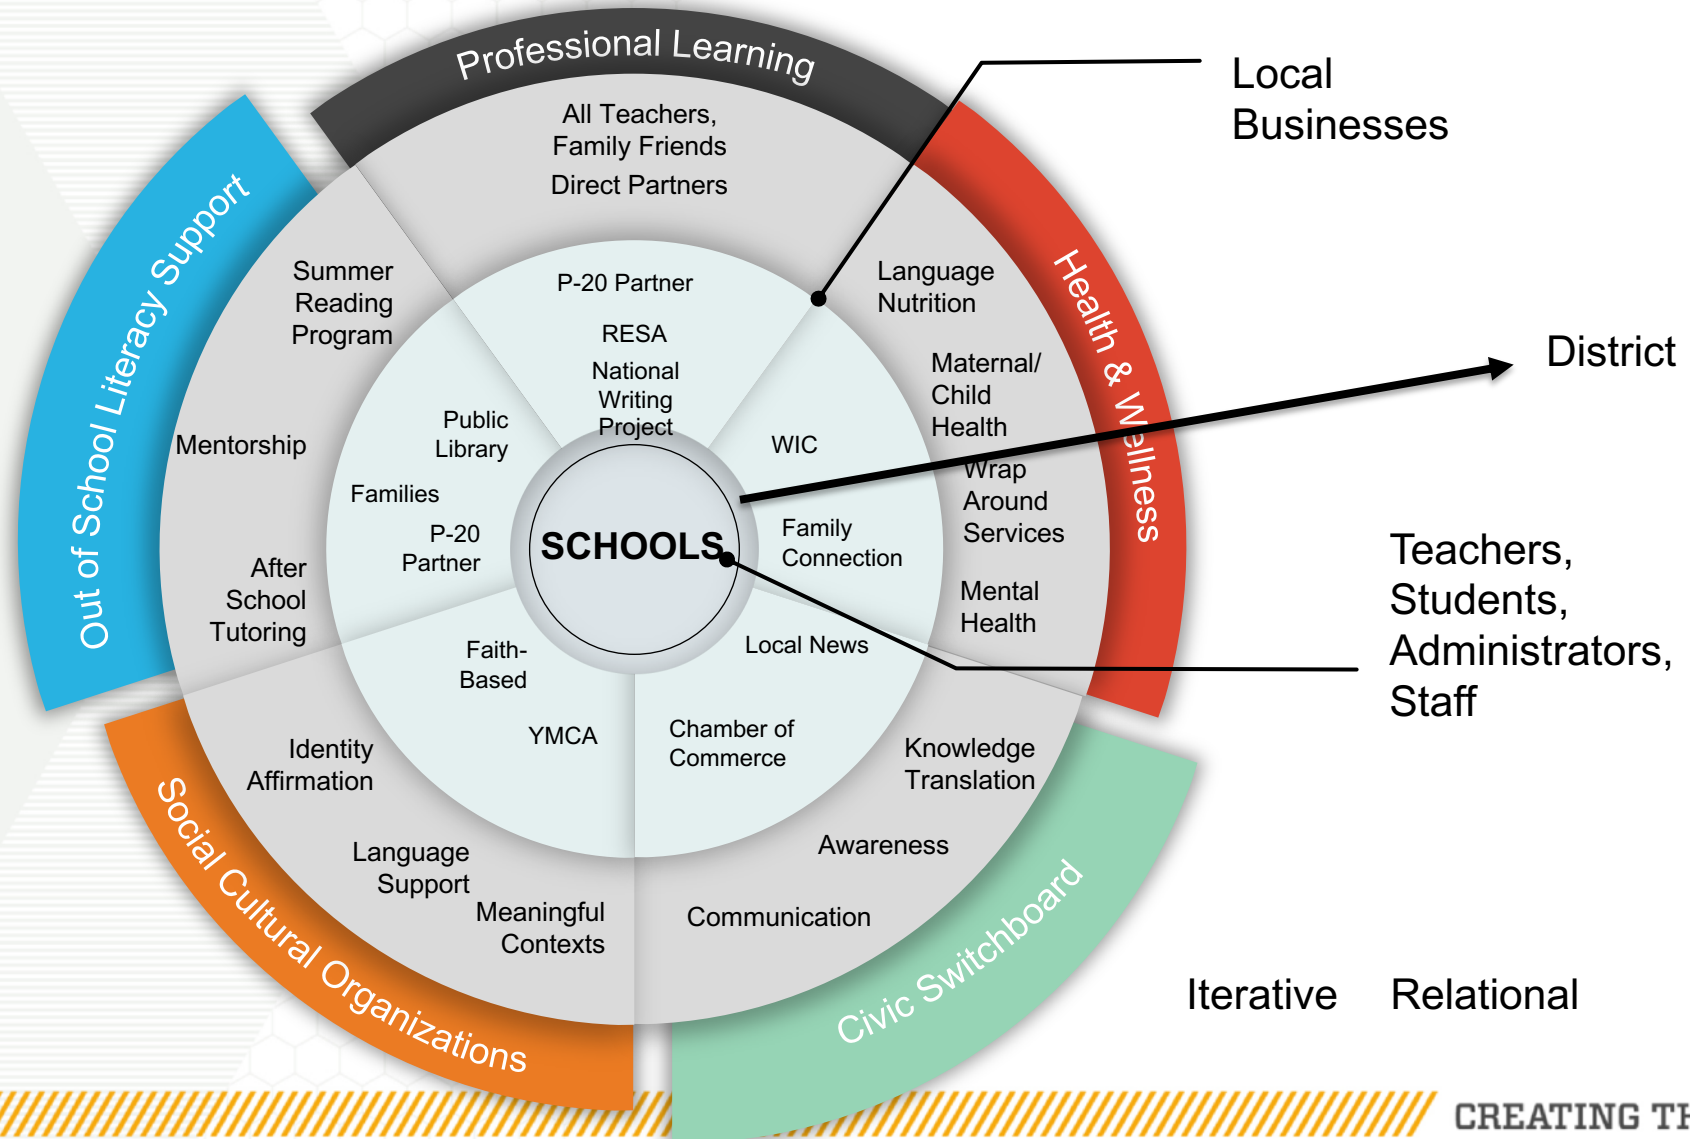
Professional Learning

All Teachers, Family Friends
Direct Partners

Local Businesses

Out of School Literacy Support

Health & Wellness

District

Summer Reading Program

P-20 Partner

RESA

National Writing Project

Language Nutrition

Maternal/ Child Health

Wrap Around Services

Mental Health

Public Library

WIC

Mentorship

Families

P-20 Partner

SCHOOLS

Family Connection

After School Tutoring

Faith-Based

Local News

Teachers, Students, Administrators, Staff

YMCA

Chamber of Commerce

Knowledge Translation

Identity Affirmation

Awareness

Language Support

Meaningful Contexts

Communication

Social Cultural Organizations

Civic Switchboard

Iterative

Relational

CREATING TH